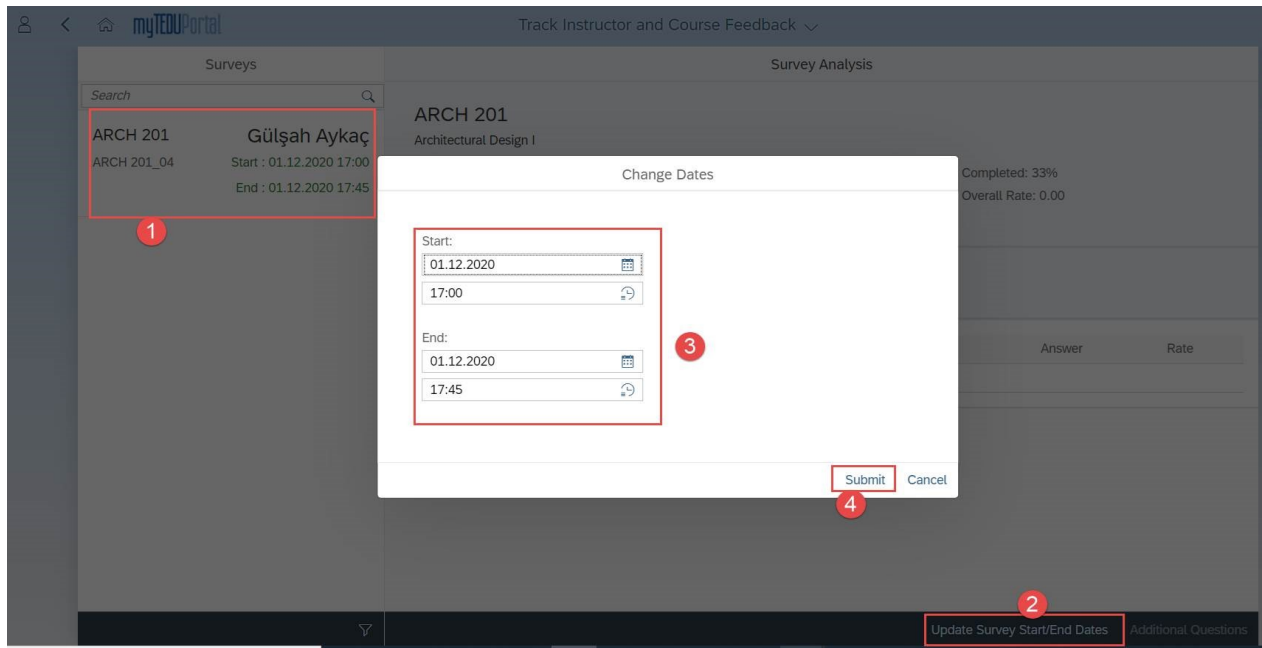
myTEDUPortal

Track Instructor and Course Feedback

Surveys

Search

ARCH 201 Gülşah Aykaç
ARCH 201_04 Start : 01.12.2020 17:00
End : 01.12.2020 17:45

1

Survey Analysis

ARCH 201
Architectural Design I

Completed: 33%
Overall Rate: 0.00

Change Dates

Start:
01.12.2020
17:00

End:
01.12.2020
17:45

3

Answer Rate

Submit Cancel

4

2

Update Survey Start/End Dates Additional Questions